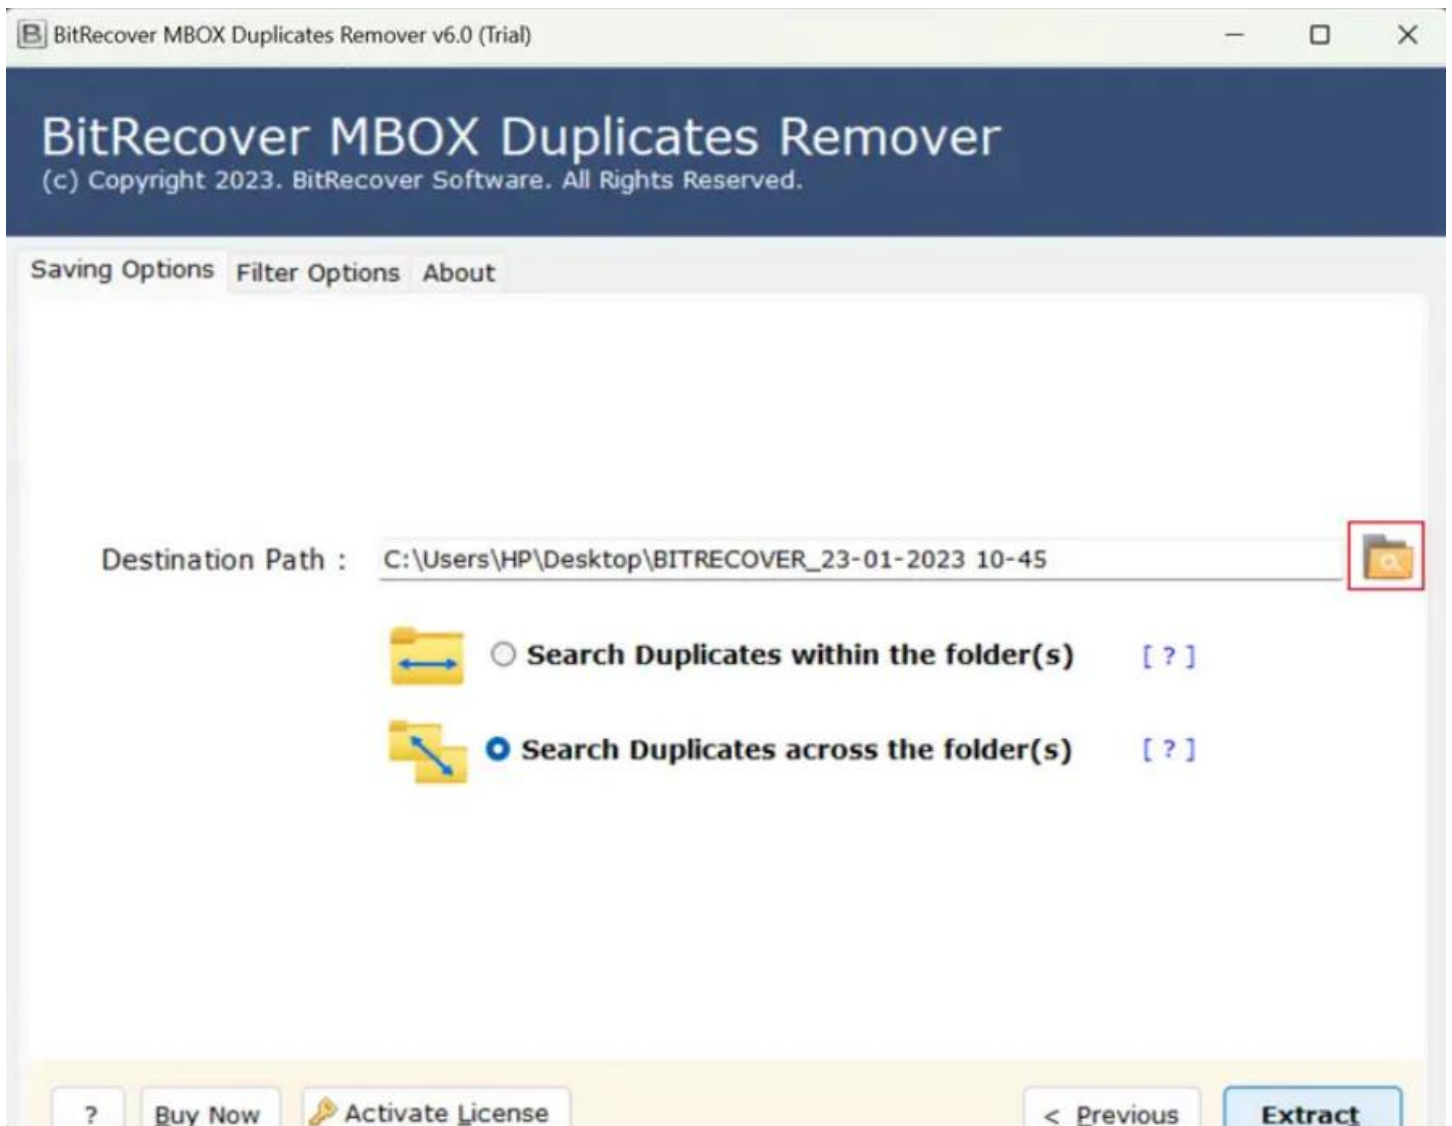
BitRecover MBOX Duplicates Remover v6.0 (Trial)

BitRecover MBOX Duplicates Remover
(c) Copyright 2023. BitRecover Software. All Rights Reserved.

Saving Options Filter Options About

Destination Path : C:\Users\HP\Desktop\BITRECOVER_23-01-2023 10-45

Search Duplicates within the folder(s) [ ? ]

Search Duplicates across the folder(s) [ ? ]

? Buy Now Activate License < Previous Extract